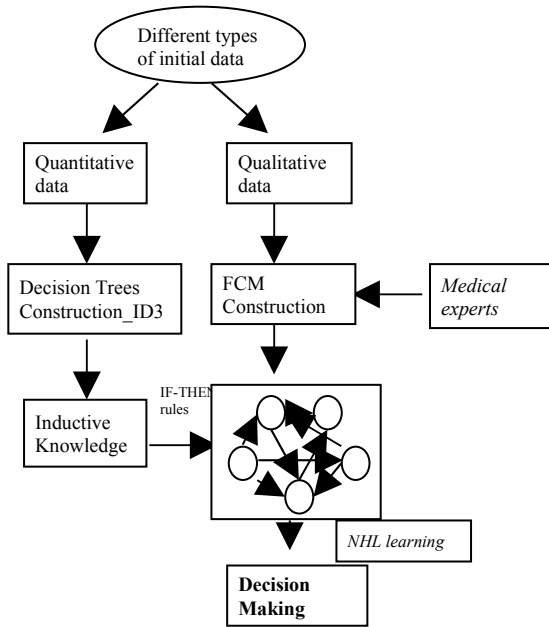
Different types of initial data

Quantitative data

Qualitative data

Decision Trees Construction_ID3

FCM Construction

Medical experts

Inductive Knowledge

IF-THEN rules

NHL learning

Decision Making